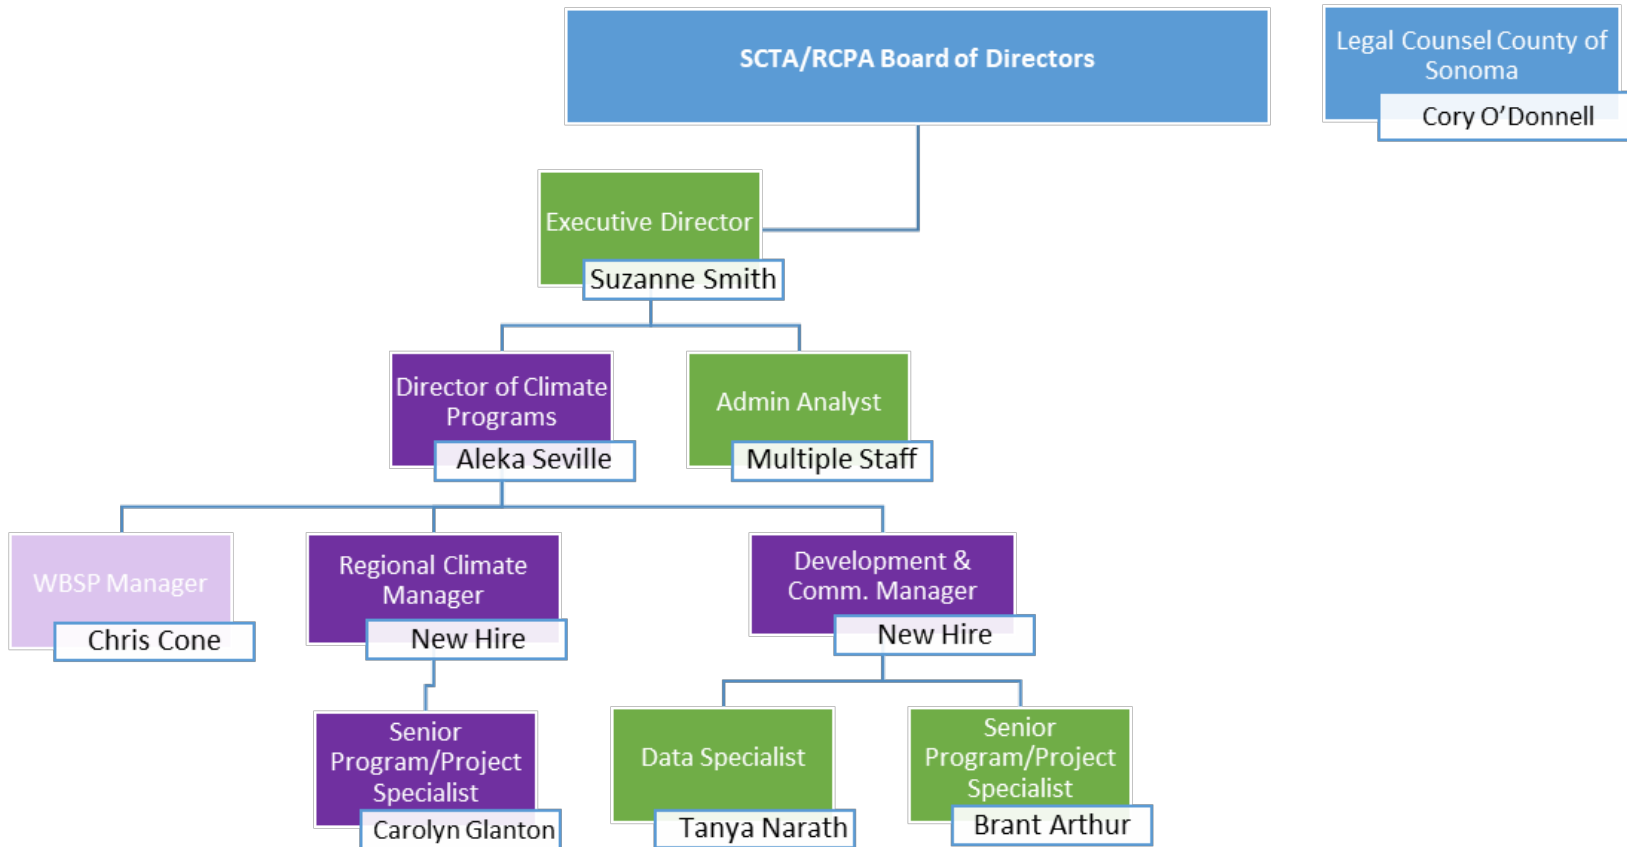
SCTA/RCPA Board of Directors

Legal Counsel County of Sonoma

Cory O'Donnell

Executive Director

Suzanne Smith

Director of Climate Programs

Aleka Seville

Admin Analyst

Multiple Staff

WBSP Manager

Chris Cone

Regional Climate Manager

New Hire

Development & Comm. Manager

New Hire

Senior Program/Project Specialist

Carolyn Glanton

Data Specialist

Tanya Narath

Senior Program/Project Specialist

Brant Arthur